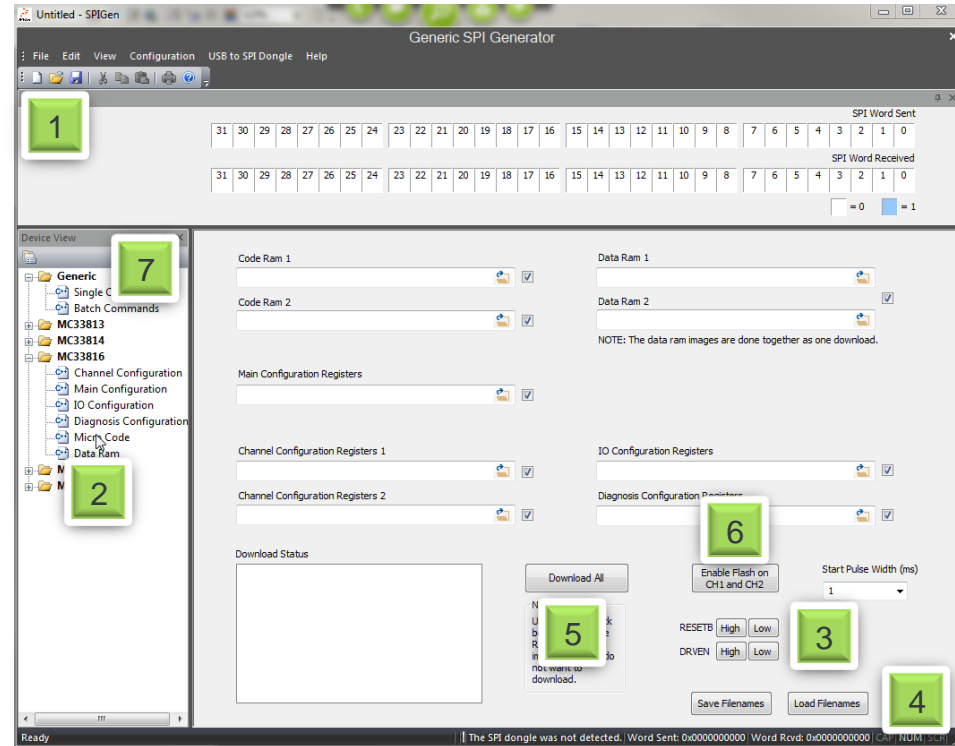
Untitled - SPIGen

Generic SPI Generator

File Edit View Configuration USB to SPI Dongle Help

1

SPI Word Sent

| 31 | 30 | 29 | 28 | 27 | 26 | 25 | 24 | 23 | 22 | 21 | 20 | 19 | 18 | 17 | 16 | 15 | 14 | 13 | 12 | 11 | 10 | 9 | 8 | 7 | 6 | 5 | 4 | 3 | 2 | 1 | 0 |
|---|---|---|---|---|---|---|---|---|---|---|---|---|---|---|---|---|---|---|---|---|---|---|---|---|---|---|---|---|---|---|---|

SPI Word Received

| 31 | 30 | 29 | 28 | 27 | 26 | 25 | 24 | 23 | 22 | 21 | 20 | 19 | 18 | 17 | 16 | 15 | 14 | 13 | 12 | 11 | 10 | 9 | 8 | 7 | 6 | 5 | 4 | 3 | 2 | 1 | 0 |
|---|---|---|---|---|---|---|---|---|---|---|---|---|---|---|---|---|---|---|---|---|---|---|---|---|---|---|---|---|---|---|---|

= 0 = 1

Device View

7

Generic
Single C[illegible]
Batch Commands
MC33813
MC33814
MC33816
Channel Configuration
Main Configuration
IO Configuration
Diagnosis Configuration
Micro Code
Data Ram
M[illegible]
M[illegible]

2

Code Ram 1

Code Ram 2

Data Ram 1

Data Ram 2

NOTE: The data ram images are done together as one download.

Main Configuration Registers

Channel Configuration Registers 1

Channel Configuration Registers 2

IO Configuration Registers

Diagnosis Configuration Registers

6

Download Status

Download All

Enable Flash on CH1 and CH2

Start Pulse Width (ms)

1

5

N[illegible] U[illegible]k b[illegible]e R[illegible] in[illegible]do not want to download.

RESETB High Low

DRVEN High Low

3

Save Filenames

Load Filenames

4

Ready | The SPI dongle was not detected. | Word Sent: 0x0000000000 | Word Rcvd: 0x0000000000 | CAP | NUM | SCRL